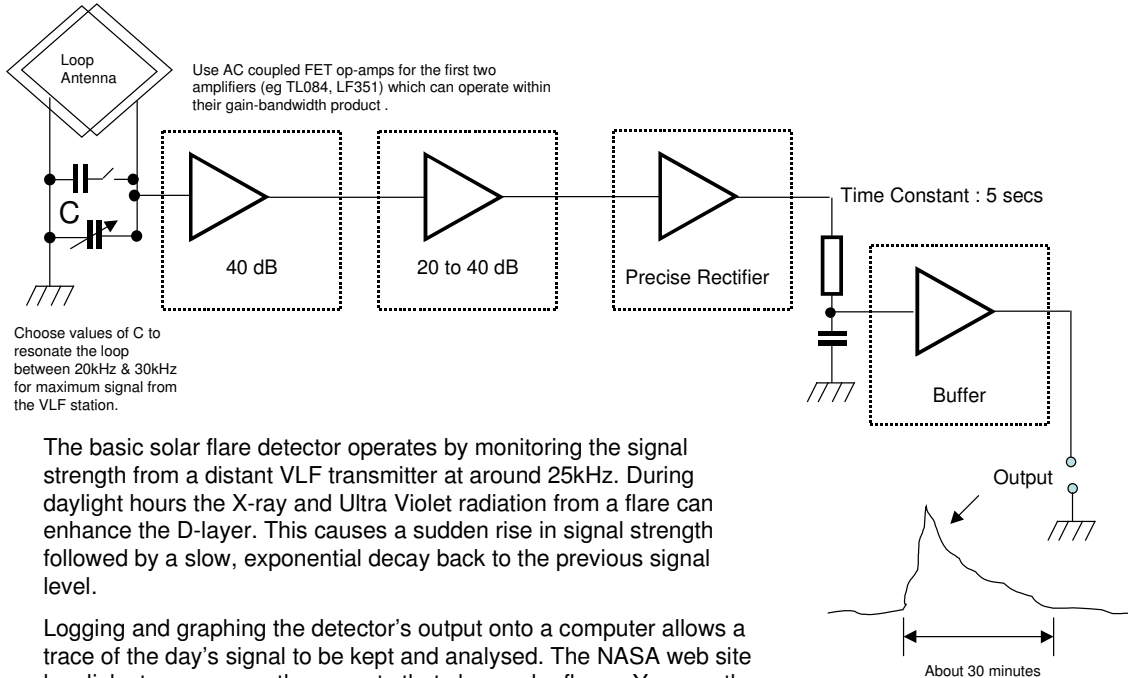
Loop Antenna

Use AC coupled FET op-amps for the first two amplifiers (eg TL084, LF351) which can operate within their gain-bandwidth product .

C

40 dB

20 to 40 dB

Precise Rectifier

Time Constant : 5 secs

Buffer

Choose values of C to resonate the loop between 20kHz & 30kHz for maximum signal from the VLF station.

The basic solar flare detector operates by monitoring the signal strength from a distant VLF transmitter at around 25kHz. During daylight hours the X-ray and Ultra Violet radiation from a flare can enhance the D-layer. This causes a sudden rise in signal strength followed by a slow, exponential decay back to the previous signal level.

Output

Logging and graphing the detector's output onto a computer allows a trace of the day's signal to be kept and analysed. The NASA web site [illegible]

About 30 minutes